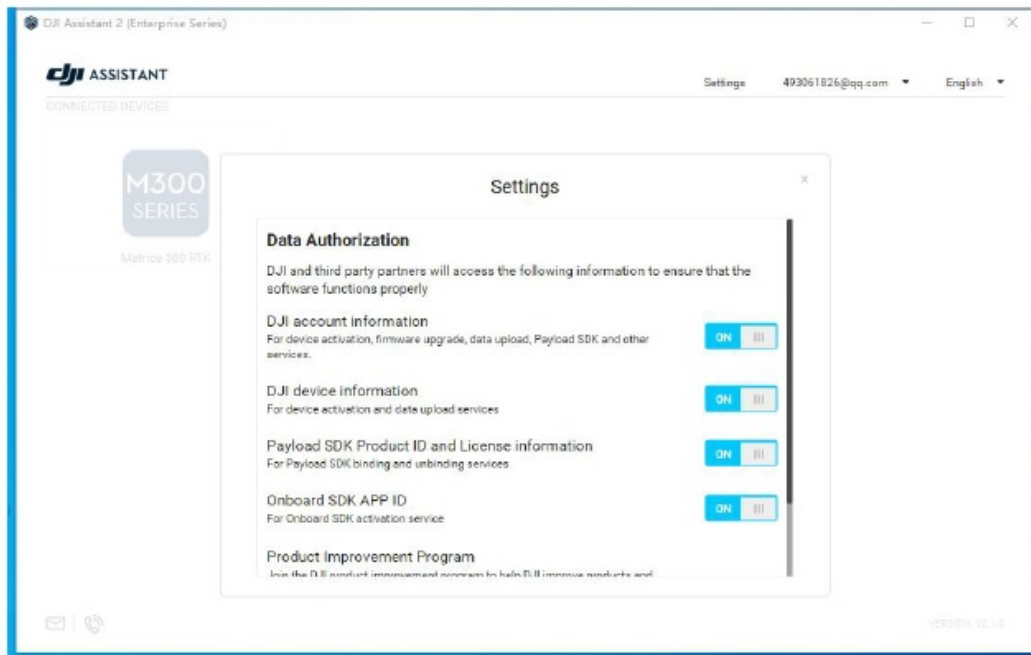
DJI Assistant 2 (Enterprise Series)

dji ASSISTANT

Settings 493061826@qq.com ▾ English ▾

CONNECTED DEVICES

M300 SERIES

Matrice 300 RTK

Settings

×

Data Authorization

DJI and third party partners will access the following information to ensure that the software functions properly

DJI account information
For device activation, firmware upgrade, data upload, Payload SDK and other services.
ON

DJI device information
For device activation and data upload services
ON

Payload SDK Product ID and License information
For Payload SDK binding and unbinding services
ON

Onboard SDK APP ID
For Onboard SDK activation service
ON

Product Improvement Program
Join the DJI product improvement program to help DJI improve products and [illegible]

VERSION V2.1.0